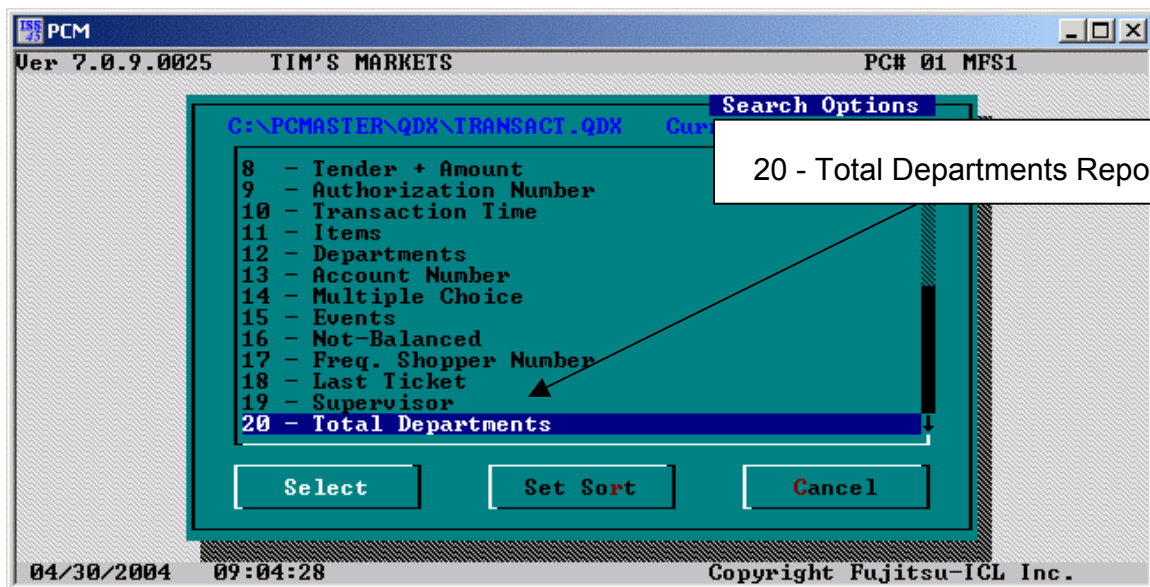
PCM
Ver 7.0.9.0025 TIM'S MARKETS PC# 01 MFS1

Search Options
C:\PCMASTER\QDX\TRANSACT.QDX Curr

20 - Total Departments Repo

8 - Tender + Amount
9 - Authorization Number
10 - Transaction Time
11 - Items
12 - Departments
13 - Account Number
14 - Multiple Choice
15 - Events
16 - Not-Balanced
17 - Freq. Shopper Number
18 - Last Ticket
19 - Supervisor
20 - Total Departments

Select Set Sort Cancel

04/30/2004 09:04:28 Copyright Fujitsu-ICL Inc.